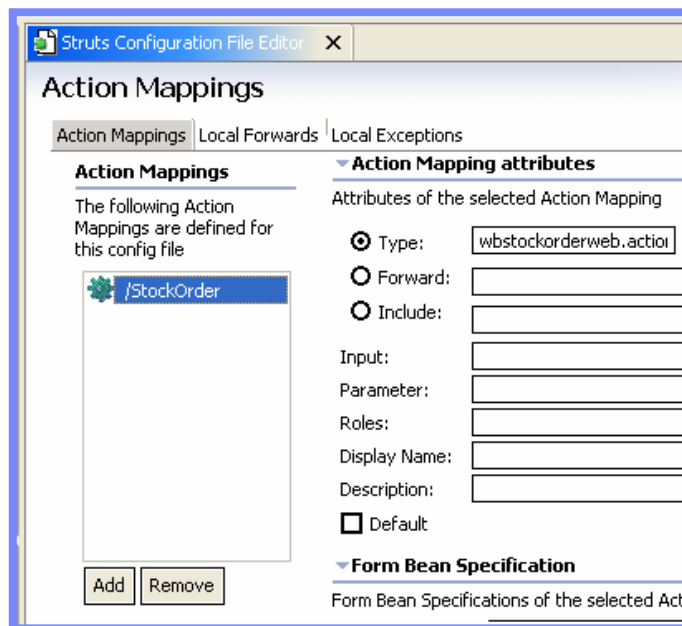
Struts Configuration File Editor ✕

Action Mappings

Action Mappings | Local Forwards | Local Exceptions

Action Mappings

The following Action Mappings are defined for this config file

/StockOrder

Add Remove

Action Mapping attributes

Attributes of the selected Action Mapping

Type: wbstockorderweb.actior

Forward:

Include:

Input:

Parameter:

Roles:

Display Name:

Description:

Default

Form Bean Specification

Form Bean Specifications of the selected Act